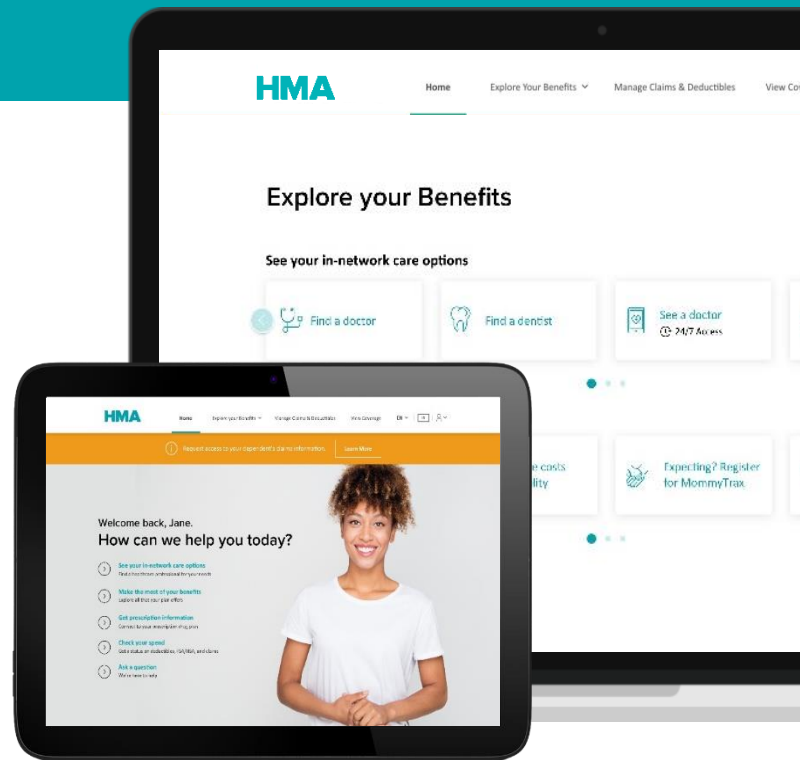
HMA

Home

Explore Your Benefits

Manage Claims & Deductibles

View Co

Explore your Benefits

See your in-network care options

Find a doctor

Find a dentist

See a doctor
24/7 Access

e costs
lity

Expecting? Register for MommyTrax

HMA

Home

Explore your Benefits

Manage Claims & Deductibles

View Coverage

EN

Request access to your dependent's claims information.

Learn More

Welcome back, Jane.

How can we help you today?

See your in-network care options
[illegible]

Make the most of your benefits
Explore all that your plan offers

Get prescription information
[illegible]

Check your spend
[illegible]

Ask a question
We're here to help